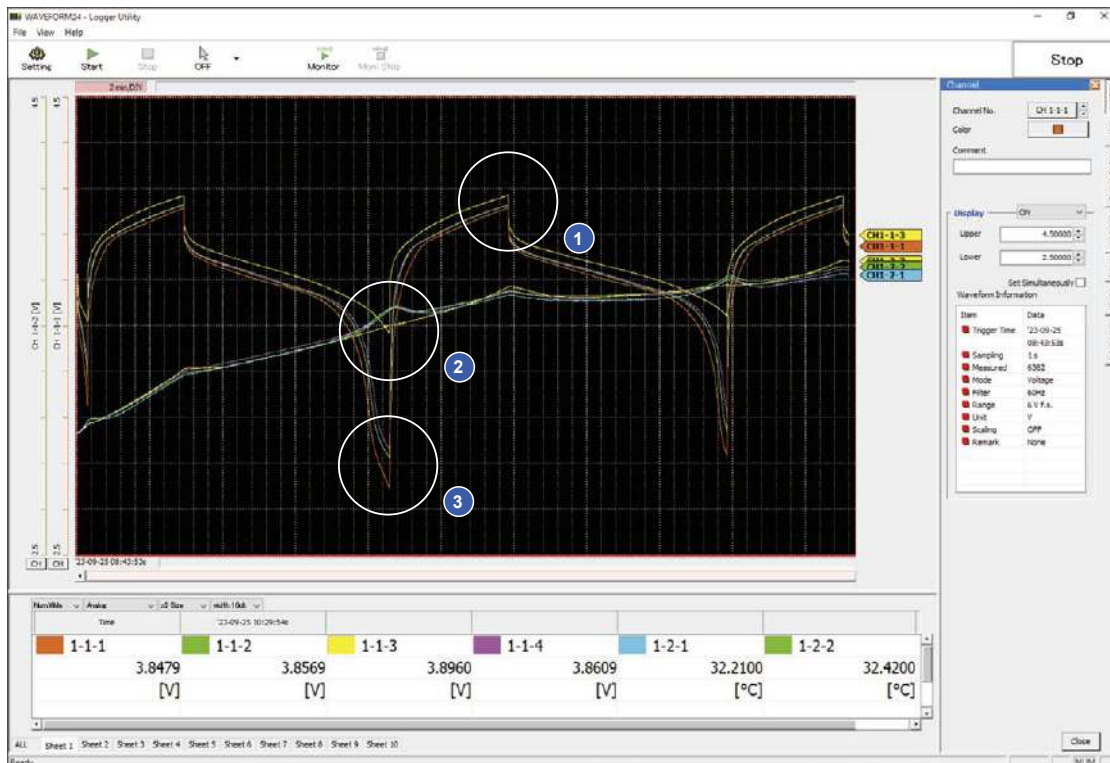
WAVEFORM24 - Logger Utility
File View Help

Setting Start Stop OFF Monitor Moni Stop

Stop

2 min/DIV

4.5 4.5

CH 1-1-2 [V] CH 1-1-1 [V]

2.5 2.5

CH CH 23-09-25 08:43:53s

CH1-1-3
CH1-1-1
CH1-1-2
CH1-2-2
CH1-2-1

1
2
3

Channel
Channel No. CH 1-1-1
Color
Comment

Display ON
Upper 4.50000
Lower 2.50000
Set Simultaneously
Waveform Information

| Item | Data |
|---|---|
| Trigger Time | '23-09-25 08:43:53s |
| Sampling | 1 s |
| Measured | 6382 |
| Mode | Voltage |
| Filter | 60Hz |
| Range | 6 V f.s. |
| Unit | V |
| Scaling | OFF |
| Remark | None |

NumWide Analog x3 Size width:10ch

Time '23-09-25 10:29:54s

| 1-1-1 | 1-1-2 | 1-1-3 | 1-1-4 | 1-2-1 | 1-2-2 |
|---|---|---|---|---|---|
| 3.8479 | 3.8569 | 3.8960 | 3.8609 | 32.2100 | 32.4200 |
| [V] | [V] | [V] | [V] | [°C] | [°C] |

ALL Sheet 1 Sheet 2 Sheet 3 Sheet 4 Sheet 5 Sheet 6 Sheet 7 Sheet 8 Sheet 9 Sheet 10

Close

Ready NUM